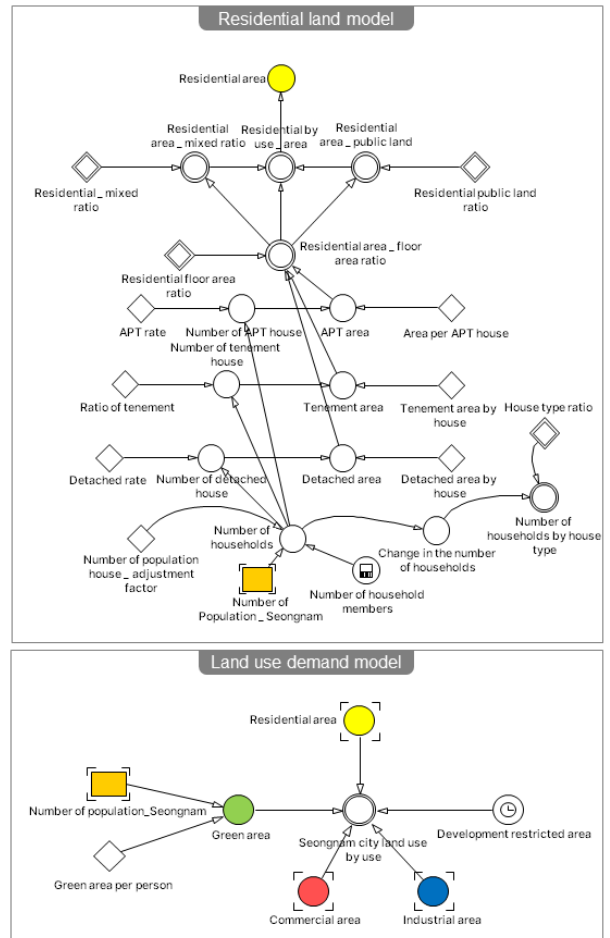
Residential land model

Residential area

Residential area _ mixed ratio

Residential by use _ area

Residential area _ public land

Residential _ mixed ratio

Residential public land ratio

Residential area _ floor area ratio

Residential floor area ratio

APT rate

Number of APT house

APT area

Area per APT house

Number of tenement house

Ratio of tenement

Tenement area

Tenement area by house

House type ratio

Detached rate

Number of detached house

Detached area

Detached area by house

Number of households

Change in the number of households

Number of households by house type

Number of population house _ adjustment factor

Number of Population _ Seongnam

Number of household members

Land use demand model

Residential area

Number of population_Seongnam

Green area

Seongnam city land use by use

Development restricted area

Green area per person

Commercial area

Industrial area